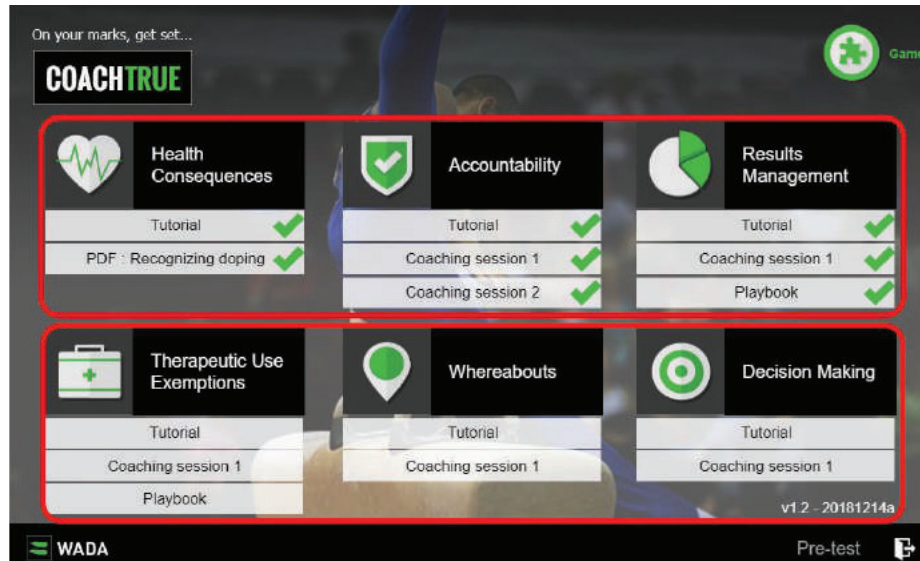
On your marks, get set...

COACHTRUE

Game

Health Consequences

Tutorial

PDF : Recognizing doping

Accountability

Tutorial

Coaching session 1

Coaching session 2

Results Management

Tutorial

Coaching session 1

Playbook

Therapeutic Use Exemptions

Tutorial

Coaching session 1

Playbook

Whereabouts

Tutorial

Coaching session 1

Decision Making

Tutorial

Coaching session 1

v1.2 - 20181214a

WADA

Pre-test